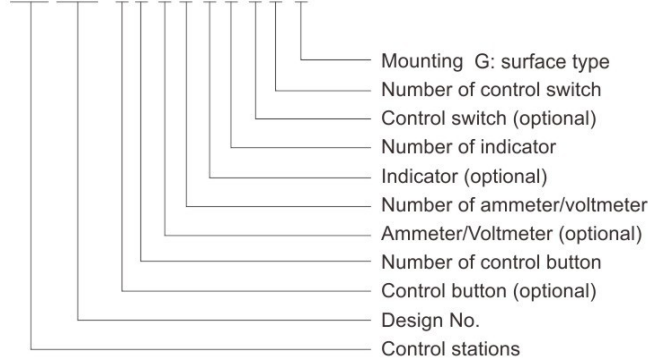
Mounting G: surface type
Number of control switch
Control switch (optional)
Number of indicator
Indicator (optional)
Number of ammeter/voltmeter
Ammeter/Voltmeter (optional)
Number of control button
Control button (optional)
Design No.
Control stations